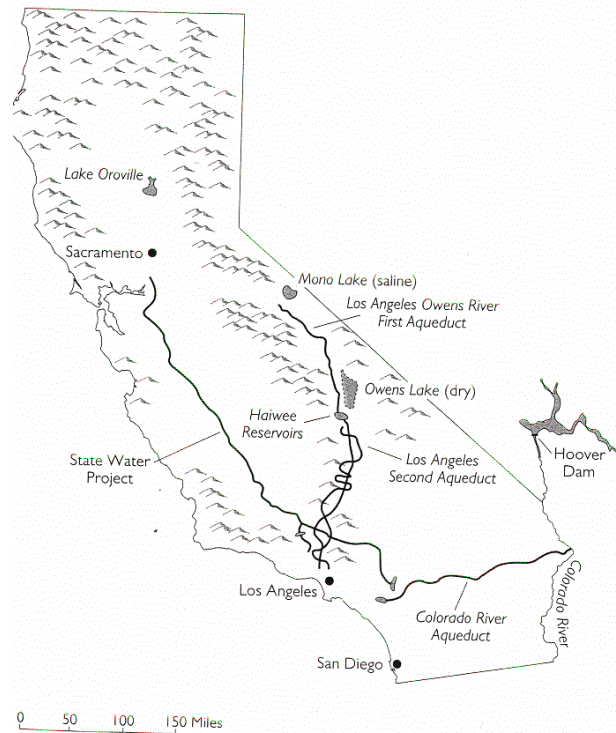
Lake Oroville

Sacramento

Mono Lake (saline)

Los Angeles Owens River First Aqueduct

Owens Lake (dry)

Haiwee Reservoirs

Los Angeles Second Aqueduct

State Water Project

Hoover Dam

Los Angeles

Colorado River Aqueduct

Colorado River

San Diego

0 50 100 150 Miles